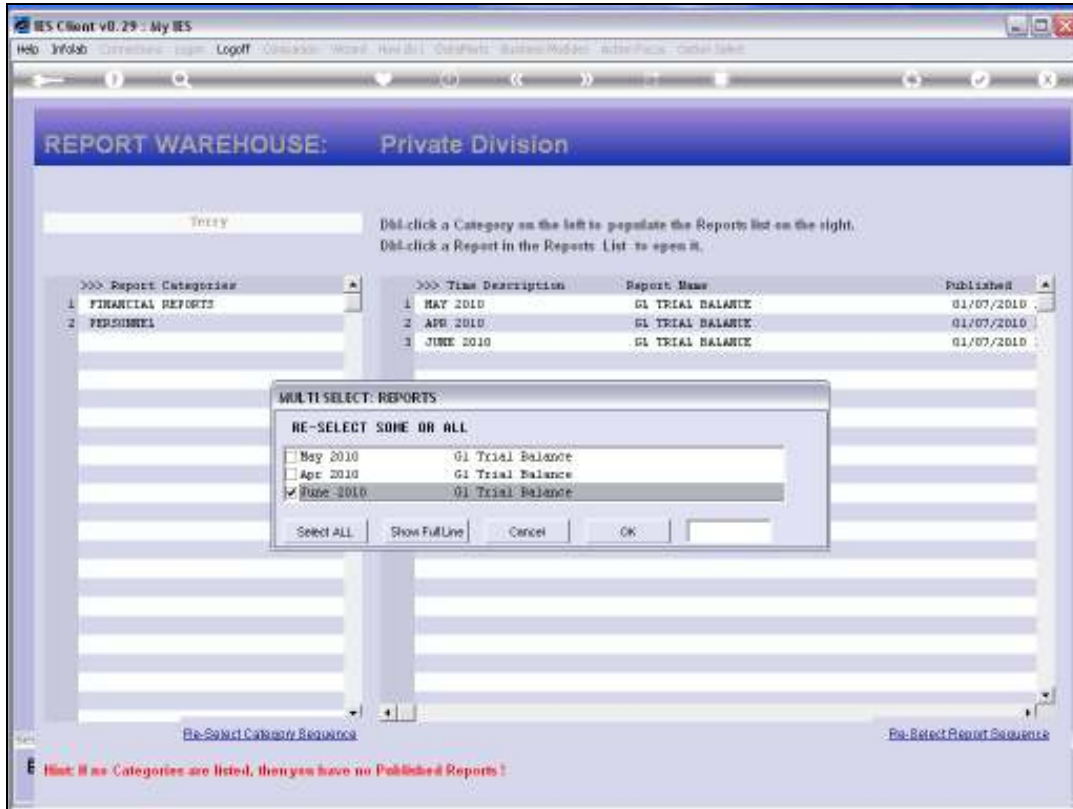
IES Client v8.29 : My IES

Help Infolab Connections Login Logoff Consolidate Wizard How do I DataMarts Business Modules Action Focus Option Select

REPORT WAREHOUSE: Private Division

Terry

Dbl-click a Category on the left to populate the Reports list on the right.
Dbl-click a Report in the Reports List to open it.

| >>> Report Categories |
|---|
| 1 FINANCIAL REPORTS |
| 2 PERSONNEL |

| >>> Time Description | Report Name | Published |
|---|---|---|
| 1 MAY 2010 | GL TRIAL BALANCE | 01/07/2010 |
| 2 APR 2010 | GL TRIAL BALANCE | 01/07/2010 |
| 3 JUNE 2010 | GL TRIAL BALANCE | 01/07/2010 |

MULTI SELECT: REPORTS

RE-SELECT SOME OR ALL

May 2010 Gl Trial Balance
Apr 2010 Gl Trial Balance
June 2010 Gl Trial Balance

Select ALL Show Full Line Cancel OK

Re-Select Category Sequence

Re-Select Report Sequence

Hint: If no Categories are listed, then you have no Published Reports !